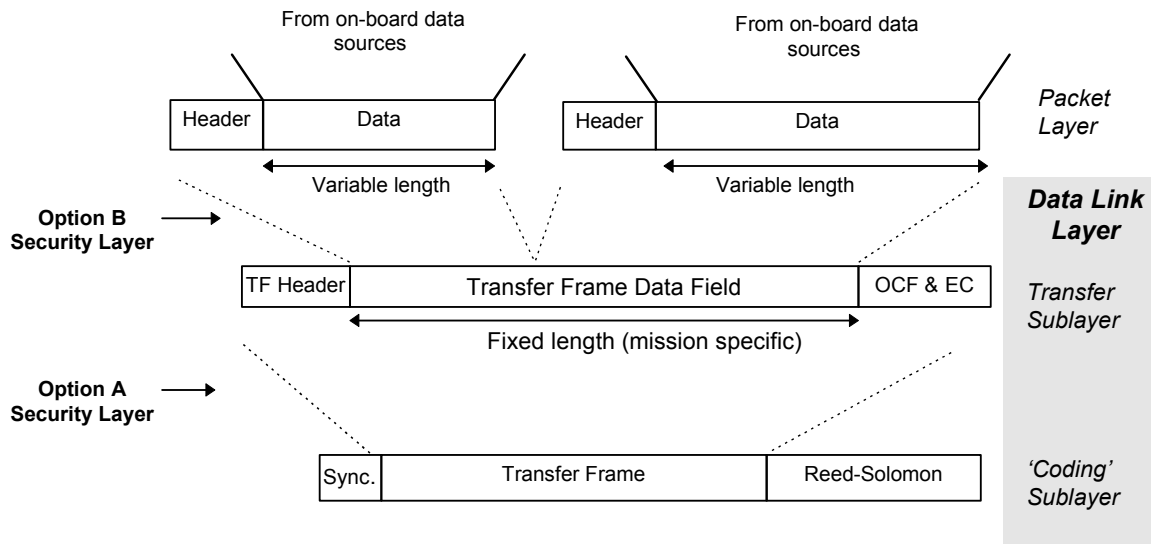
From on-board data sources

From on-board data sources

| Header | Data |
|---|---|

| Header | Data |
|---|---|

Packet Layer

Variable length

Variable length

Data Link Layer

Option B Security Layer

| TF Header | Transfer Frame Data Field | OCF & EC |
|---|---|---|

Transfer Sublayer

Fixed length (mission specific)

Option A Security Layer

| Sync. | Transfer Frame | Reed-Solomon |
|---|---|---|

'Coding' Sublayer